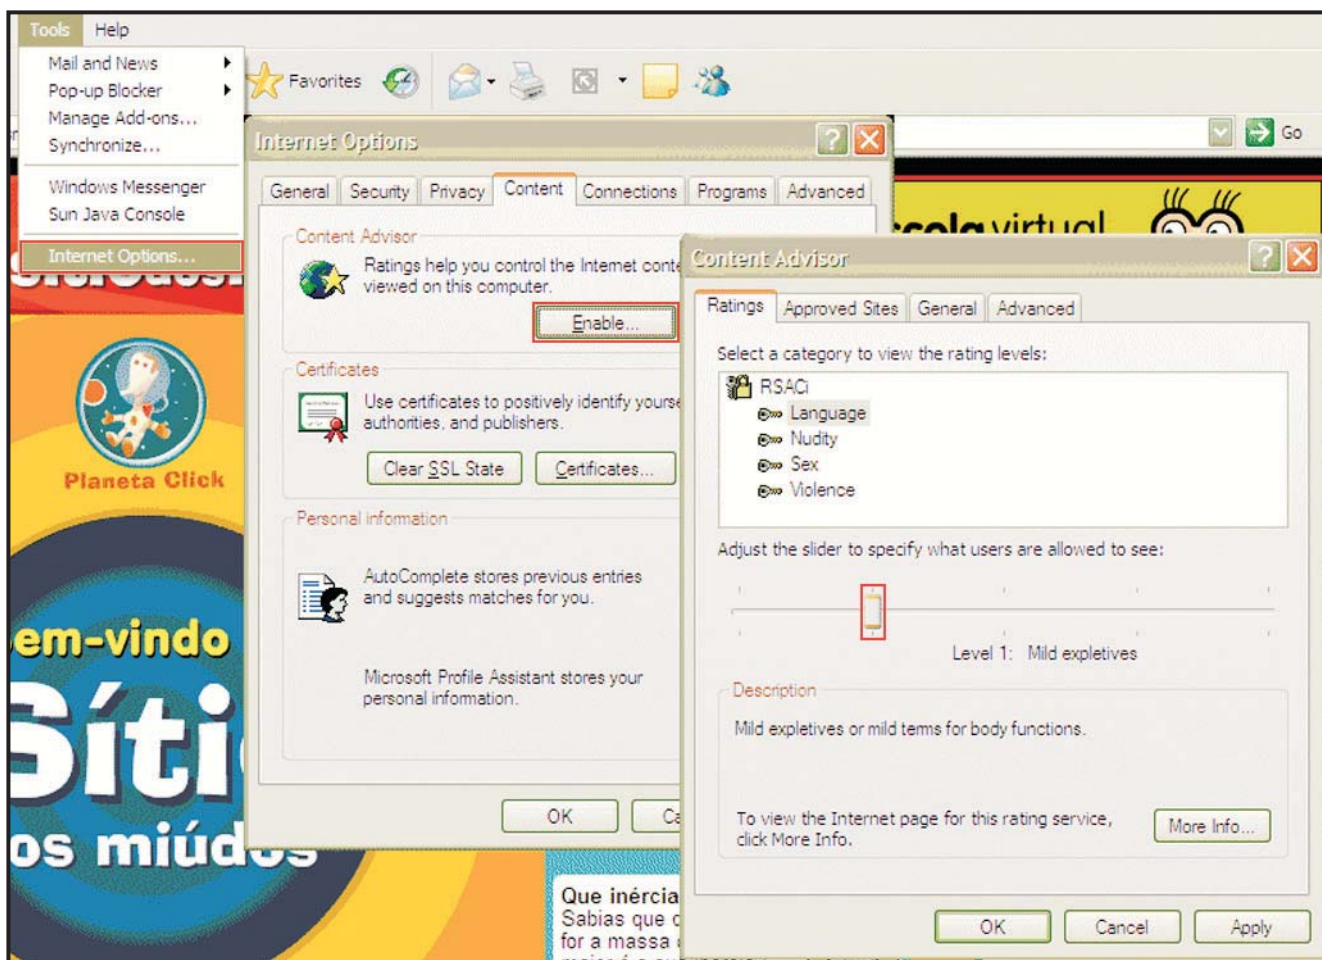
Tools Help

Mail and News
Pop-up Blocker
Manage Add-ons...
Synchronize...
Windows Messenger
Sun Java Console
Internet Options...

Favorites

Go

Internet Options

General Security Privacy Content Connections Programs Advanced

Content Advisor
Ratings help you control the Internet conte viewed on this computer.
Enable...

Certificates
Use certificates to positively identify yourse authorities, and publishers.
Clear SSL State Certificates...

Personal information
AutoComplete stores previous entries and suggests matches for you.

Microsoft Profile Assistant stores your personal information.

OK Ca

Content Advisor

Ratings Approved Sites General Advanced

Select a category to view the rating levels:
RSACi
Language
Nudity
Sex
Violence

Adjust the slider to specify what users are allowed to see:

Level 1: Mild expletives

Description
Mild expletives or mild terms for body functions.

To view the Internet page for this rating service, click More Info.
More Info...

OK Cancel Apply

scola virtual

Planeta Click

em-vindo
Sítio
os miúdos

Que inércia
Sabias que
for a massa